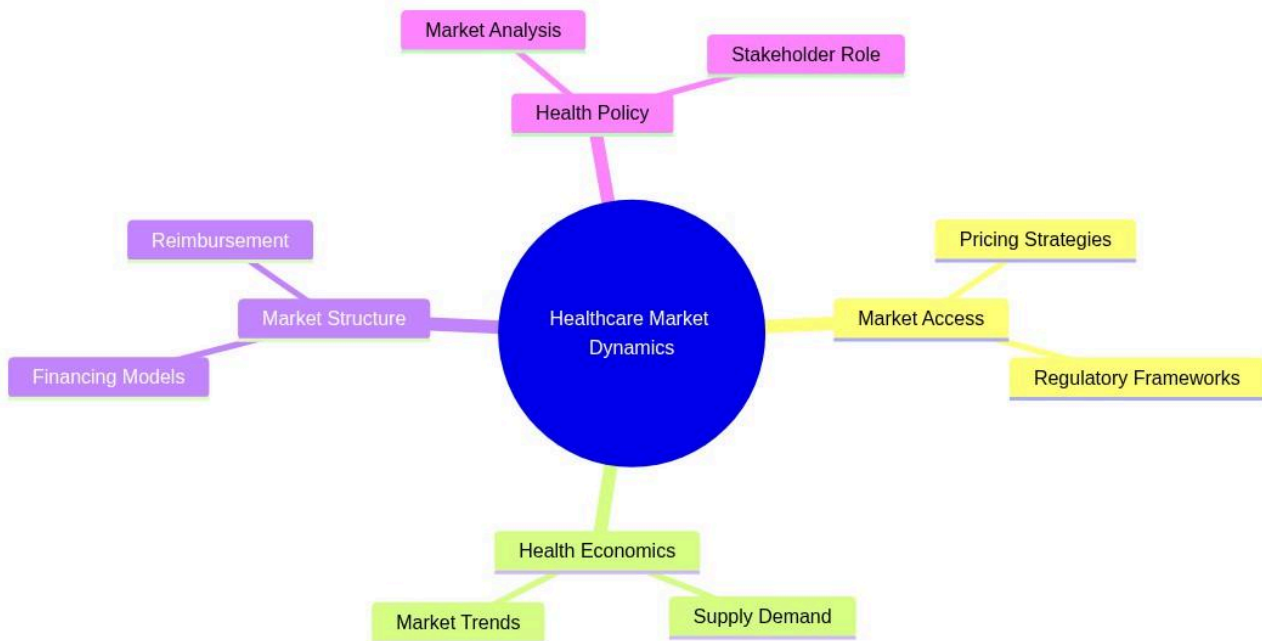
Market Analysis

Stakeholder Role

Health Policy

Reimbursement

Pricing Strategies

Market Structure

Healthcare Market Dynamics

Market Access

Financing Models

Regulatory Frameworks

Health Economics

Market Trends

Supply Demand